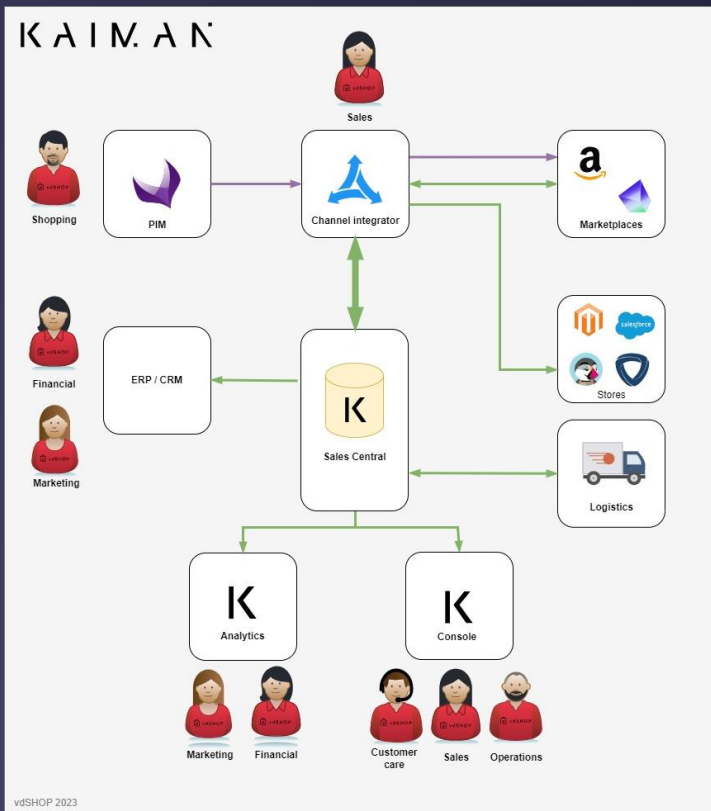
KAIMAN

Sales

Shopping

PIM

Channel integrator

a

Marketplaces

Financial

ERP / CRM

K

Sales Central

salesforce

Stores

Marketing

Logistics

K

Analytics

K

Console

Marketing

Financial

Customer care

Sales

Operations

vdSHOP 2023